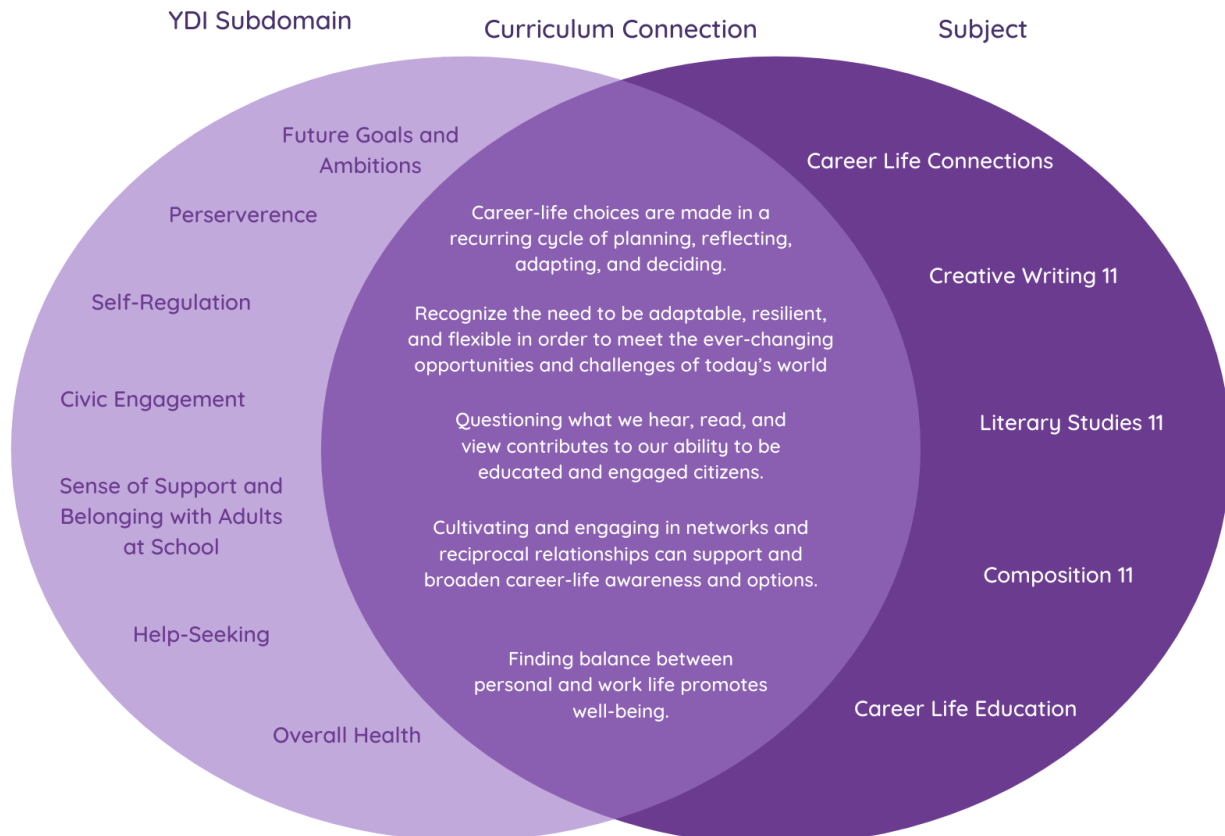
YDI Subdomain

Curriculum Connection

Subject

Future Goals and Ambitions

Perserverence

Self-Regulation

Civic Engagement

Sense of Support and Belonging with Adults at School

Help-Seeking

Overall Health

Career-life choices are made in a recurring cycle of planning, reflecting, adapting, and deciding.

Recognize the need to be adaptable, resilient, and flexible in order to meet the ever-changing opportunities and challenges of today's world

Questioning what we hear, read, and view contributes to our ability to be educated and engaged citizens.

Cultivating and engaging in networks and reciprocal relationships can support and broaden career-life awareness and options.

Finding balance between personal and work life promotes well-being.

Career Life Connections

Creative Writing 11

Literary Studies 11

Composition 11

Career Life Education